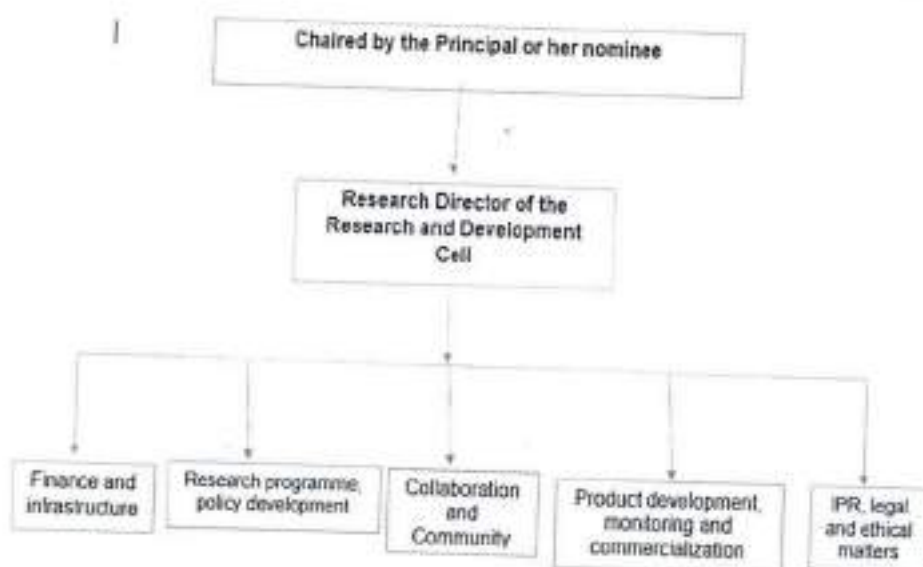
Chaired by the Principal or her nominee

Research Director of the Research and Development Cell

Finance and infrastructure

Research programme, policy development

Collaboration and Community

Product development, montoring and commercialization

IPR, legal and ethical matters